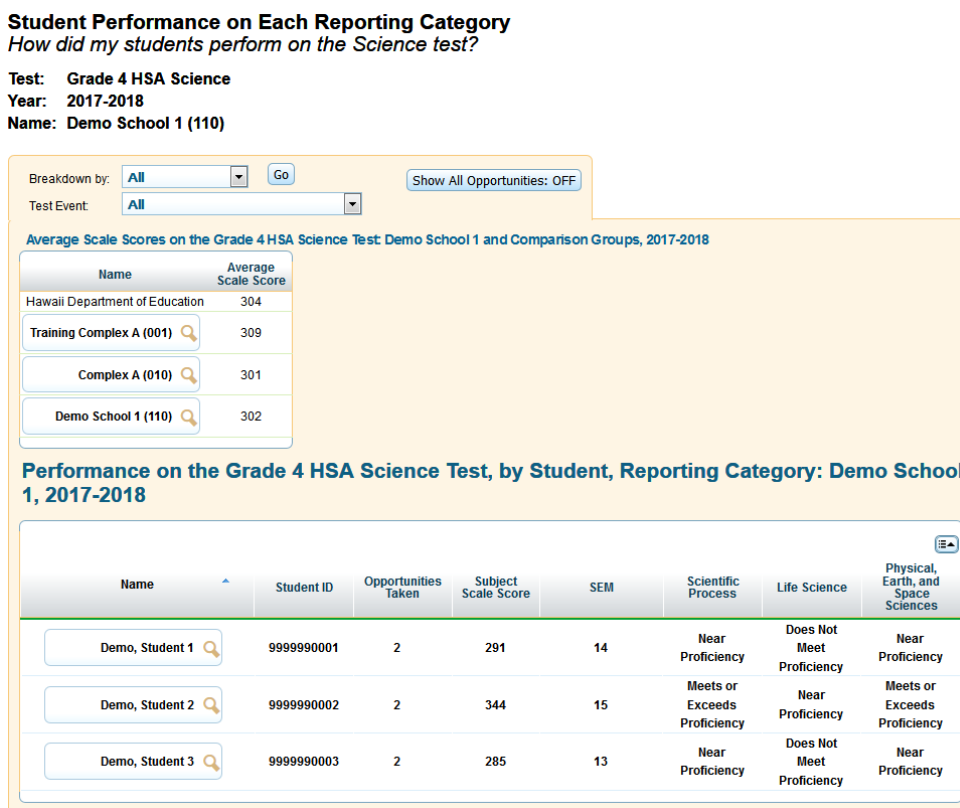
Student Performance on Each Reporting Category
How did my students perform on the Science test?

Test: Grade 4 HSA Science
Year: 2017-2018
Name: Demo School 1 (110)

Breakdown by: All
Go
Show All Opportunities: OFF
Test Event: All

Average Scale Scores on the Grade 4 HSA Science Test: Demo School 1 and Comparison Groups, 2017-2018

| Name | Average Scale Score |
|---|---|
| Hawaii Department of Education | 304 |
| Training Complex A (001) | 309 |
| Complex A (010) | 301 |
| Demo School 1 (110) | 302 |

Performance on the Grade 4 HSA Science Test, by Student, Reporting Category: Demo School 1, 2017-2018

| Name | Student ID | Opportunities Taken | Subject Scale Score | SEM | Scientific Process | Life Science | Physical, Earth, and Space Sciences |
|---|---|---|---|---|---|---|---|
| Demo, Student 1 | 9999990001 | 2 | 291 | 14 | Near Proficiency | Does Not Meet Proficiency | Near Proficiency |
| Demo, Student 2 | 9999990002 | 2 | 344 | 15 | Meets or Exceeds Proficiency | Near Proficiency | Meets or Exceeds Proficiency |
| Demo, Student 3 | 9999990003 | 2 | 285 | 13 | Near Proficiency | Does Not Meet Proficiency | Near Proficiency |